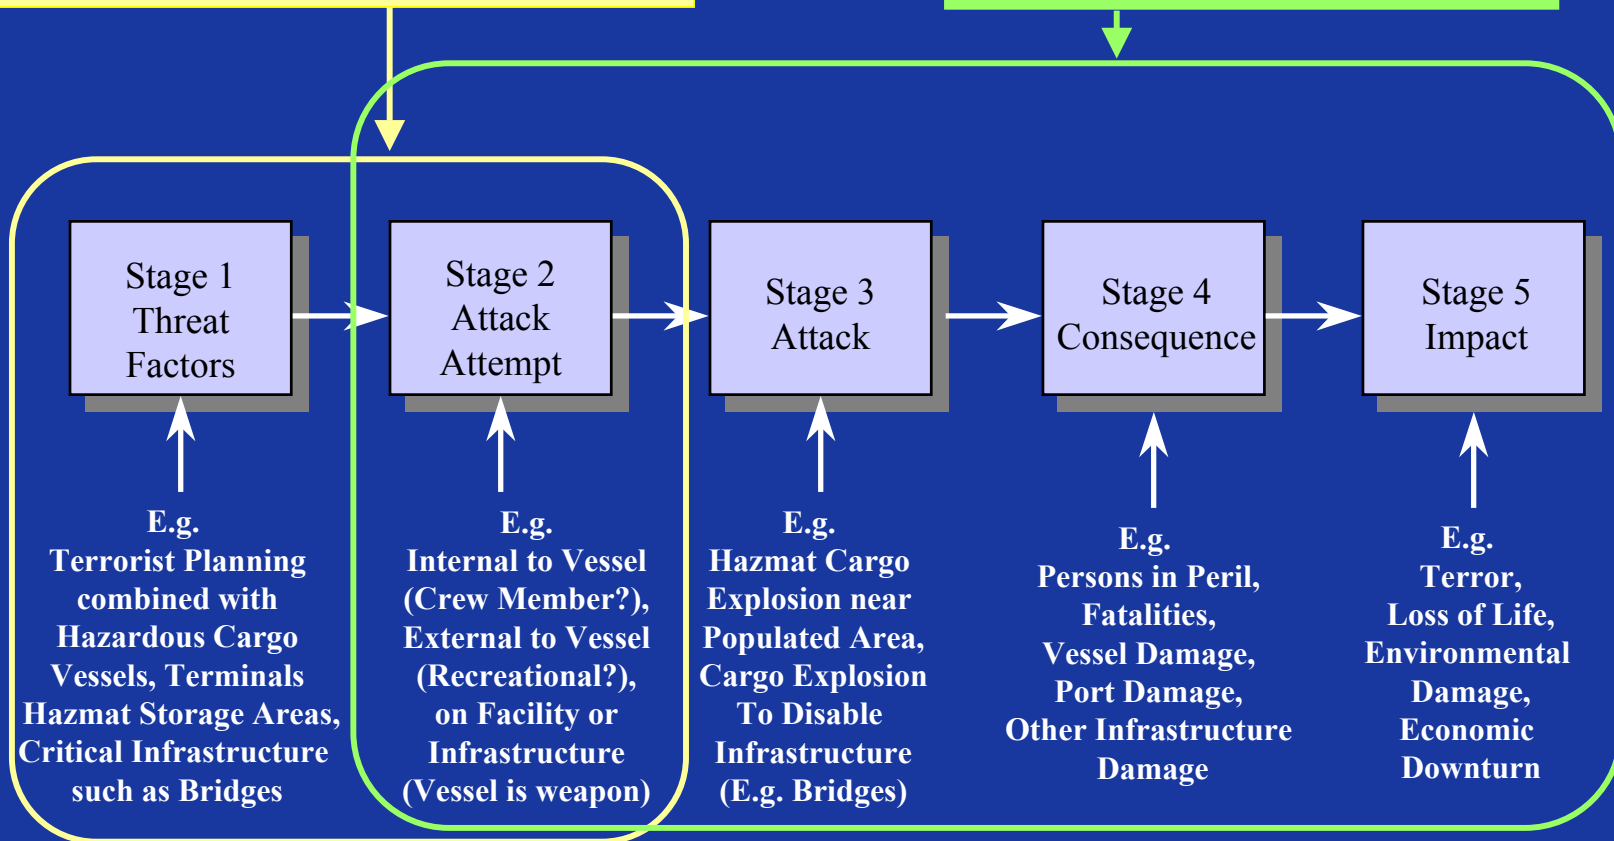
Stage 1
Threat
Factors

Stage 2
Attack
Attempt

Stage 3
Attack

Stage 4
Consequence

Stage 5
Impact

E.g.
Terrorist Planning combined with Hazardous Cargo Vessels, Terminals Hazmat Storage Areas, Critical Infrastructure such as Bridges

E.g.
Internal to Vessel (Crew Member?), External to Vessel (Recreational?), on Facility or Infrastructure (Vessel is weapon)

E.g.
Hazmat Cargo Explosion near Populated Area, Cargo Explosion To Disable Infrastructure (E.g. Bridges)

E.g.
Persons in Peril, Fatalities, Vessel Damage, Port Damage, Other Infrastructure Damage

E.g.
Terror, Loss of Life, Environmental Damage, Economic Downturn